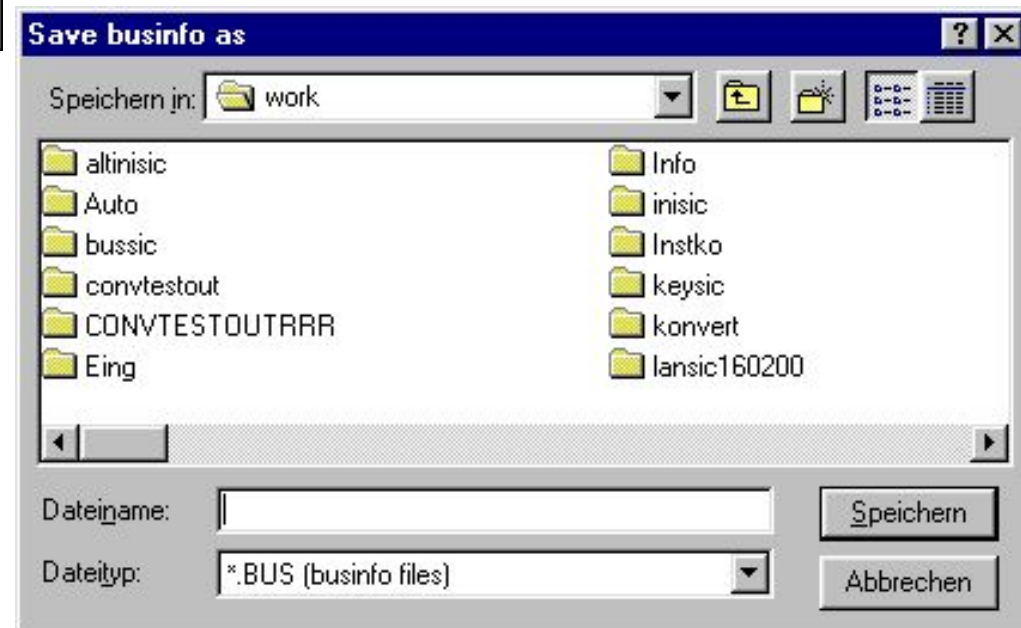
Save businfo as

?

Speichern in: work

altinisic
Auto
bussic
convtestout
CONVTESTOUTRRRR
Eing

Info
inisic
Instko
keysic
konvert
lansic160200

Dateiname:

Dateityp: *.BUS (businfo files)

Speichern

Abbrechen